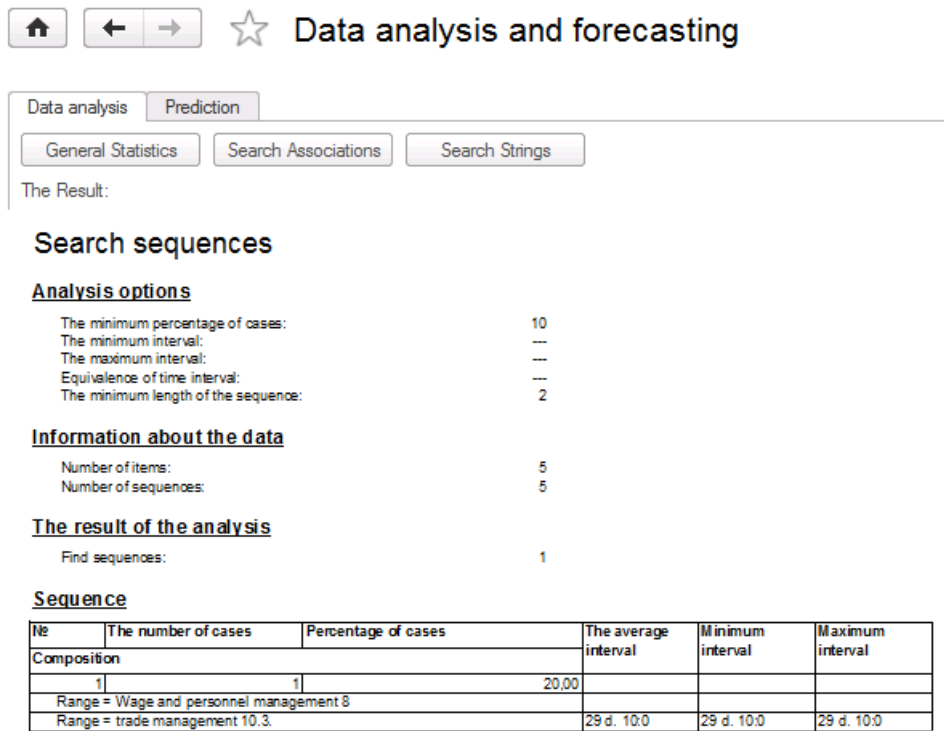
Data analysis and forecasting

Data analysis | Prediction

General Statistics | Search Associations | Search Strings

The Result:

Search sequences

Analysis options

The minimum percentage of cases: 10
The minimum interval: ---
The maximum interval: ---
Equivalence of time interval: ---
The minimum length of the sequence: 2

Information about the data

Number of items: 5
Number of sequences: 5

The result of the analysis

Find sequences: 1

Sequence

| № | The number of cases | Percentage of cases | The average interval | Minimum interval | Maximum interval |
|---|---|---|---|---|---|
| Composition | | | | | |
| 1 | 1 | 20,00 | | | |
| Range = Wage and personnel management 8 | | | | | |
| Range = trade management 10.3. | | | 29 d. 10:0 | 29 d. 10:0 | 29 d. 10:0 |